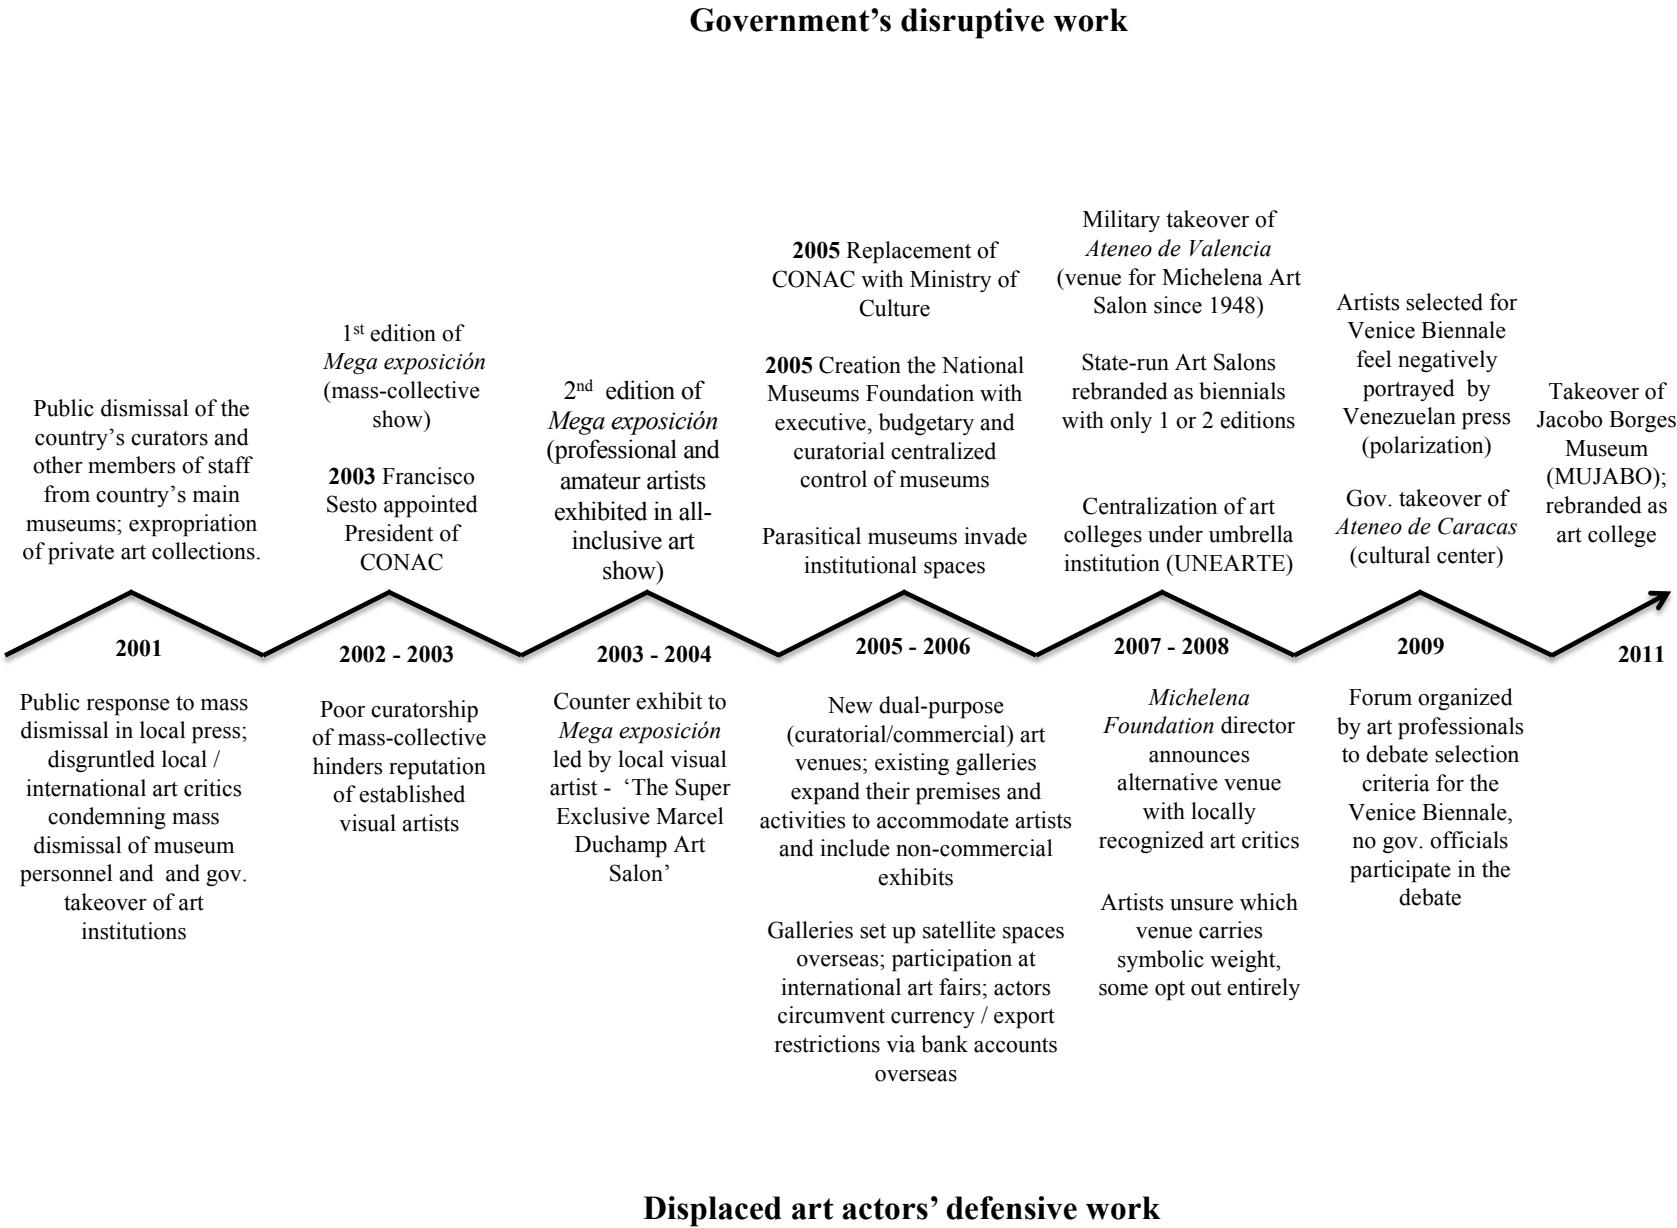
Government's disruptive work

Public dismissal of the country's curators and other members of staff from country's main museums; expropriation of private art collections.

1st edition of Mega exposición (mass-collective show)

2003 Francisco Sesto appointed President of CONAC

2nd edition of Mega exposición (professional and amateur artists exhibited in all-inclusive art show)

2005 Replacement of CONAC with Ministry of Culture

2005 Creation the National Museums Foundation with executive, budgetary and curatorial centralized control of museums

Parasitical museums invade institutional spaces

Military takeover of Ateneo de Valencia (venue for Michelena Art Salon since 1948)

State-run Art Salons rebranded as biennials with only 1 or 2 editions

Centralization of art colleges under umbrella institution (UNEARTE)

Artists selected for Venice Biennale feel negatively portrayed by Venezuelan press (polarization)

Gov. takeover of Ateneo de Caracas (cultural center)

Takeover of Jacobo Borges Museum (MUJABO); rebranded as art college

2001

2002 - 2003

2003 - 2004

2005 - 2006

2007 - 2008

2009

2011

Public response to mass dismissal in local press; disgruntled local / international art critics condemning mass dismissal of museum personnel and and gov. takeover of art institutions

Poor curatorship of mass-collective hinders reputation of established visual artists

Counter exhibit to Mega exposición led by local visual artist - 'The Super Exclusive Marcel Duchamp Art Salon'

New dual-purpose (curatorial/commercial) art venues; existing galleries expand their premises and activities to accommodate artists and include non-commercial exhibits

Galleries set up satellite spaces overseas; participation at international art fairs; actors circumvent currency / export restrictions via bank accounts overseas

Michelena Foundation director announces alternative venue with locally recognized art critics

Artists unsure which venue carries symbolic weight, some opt out entirely

Forum organized by art professionals to debate selection criteria for the Venice Biennale, no gov. officials participate in the debate

Displaced art actors' defensive work